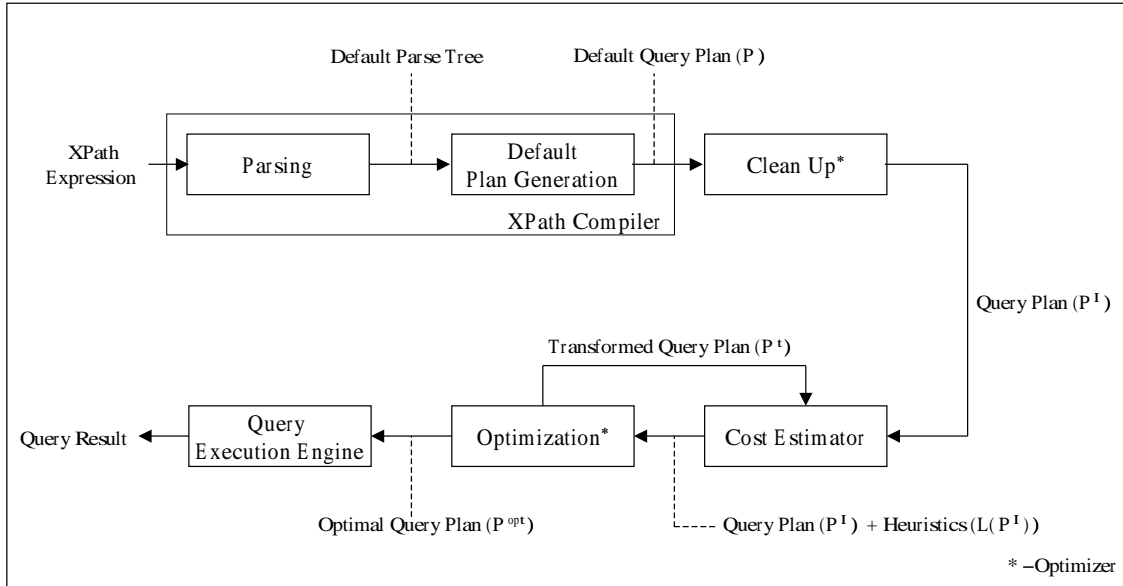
Default Parse Tree

Default Query Plan (P)

XPath Expression

Parsing

Default Plan Generation

Clean Up*

XPath Compiler

Query Plan ($P^I$)

Transformed Query Plan ($P^t$)

Query Result

Query Execution Engine

Optimization*

Cost Estimator

Optimal Query Plan ($P^{opt}$)

Query Plan ($P^I$) + Heuristics (L($P^I$))

* –Optimizer